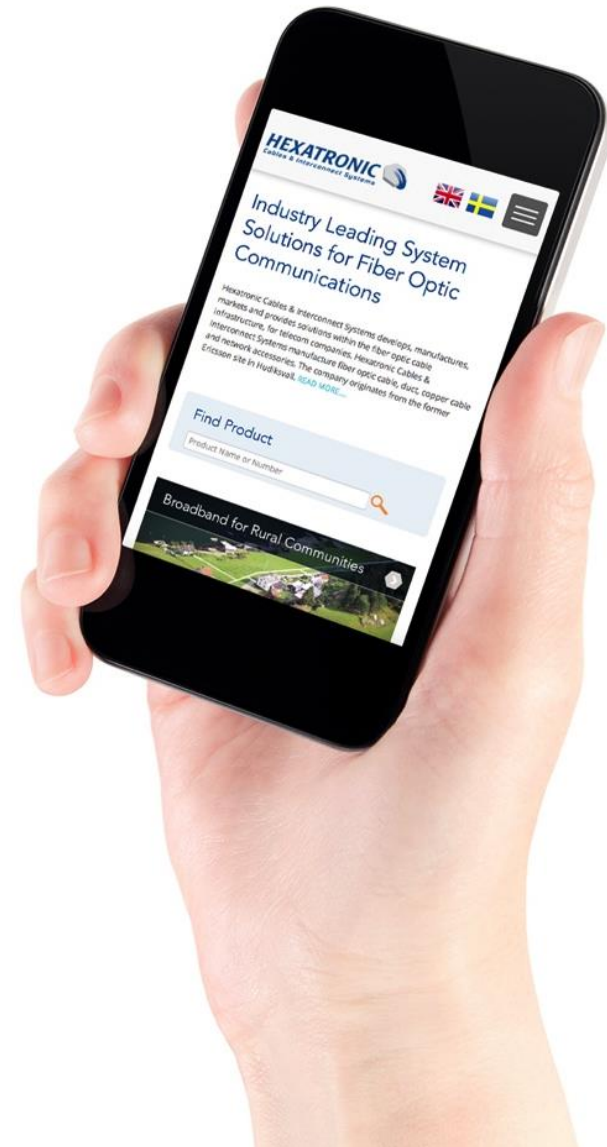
HEXATRONIC
Cables & Interconnect Systems

Industry Leading System Solutions for Fiber Optic Communications

Hexatronic Cables & Interconnect Systems develops, manufactures, markets and provides solutions within the fiber optic cable infrastructure, for telecom companies. Hexatronic Cables & Interconnect Systems manufacture fiber optic cable, duct, copper cable and network accessories. The company originates from the former Ericsson site in Hudiksvall. READ MORE...

Find Product

Product Name or Number

Broadband for Rural Communities